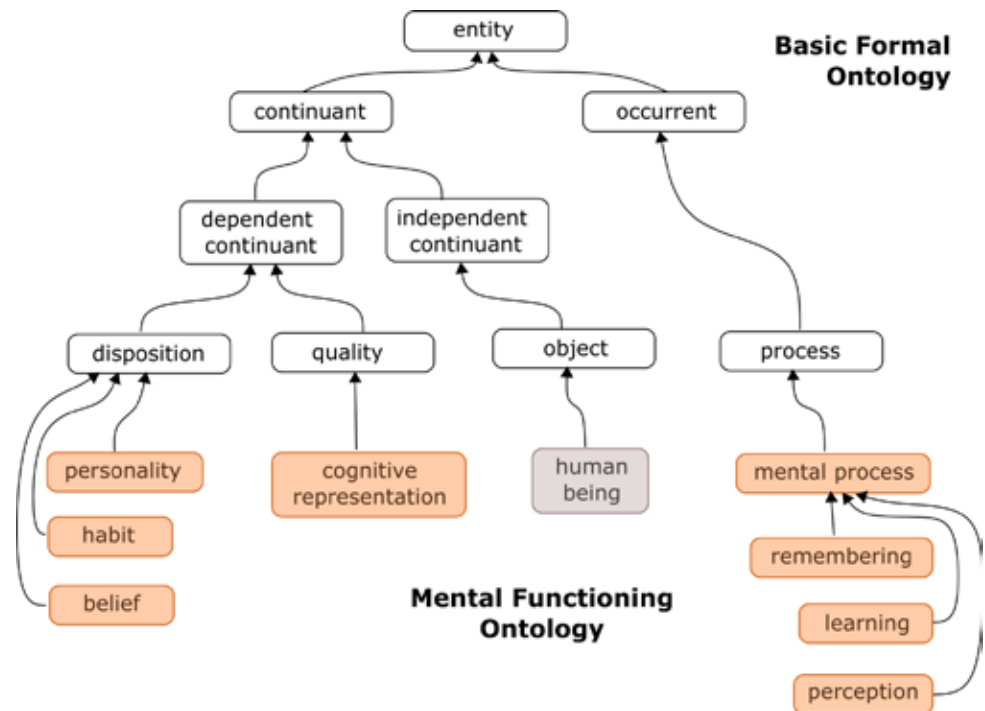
Basic Formal Ontology

entity

continuant

occurrent

dependent continuant

independent continuant

disposition

quality

object

process

personality

habit

belief

cognitive representation

human being

mental process

remembering

learning

perception

Mental Functioning Ontology